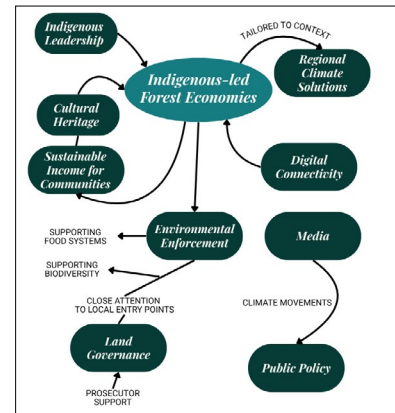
Indigenous Leadership

TAILORED TO CONTEXT

Indigenous-led Forest Economies

Regional Climate Solutions

Cultural Heritage

Sustainable Income for Communities

Digital Connectivity

Environmental Enforcement

SUPPORTING FOOD SYSTEMS

SUPPORTING BIODIVERSITY

Media

CLOSE ATTENTION TO LOCAL ENTRY POINTS

CLIMATE MOVEMENTS

Land Governance

Public Policy

PROSECUTOR SUPPORT